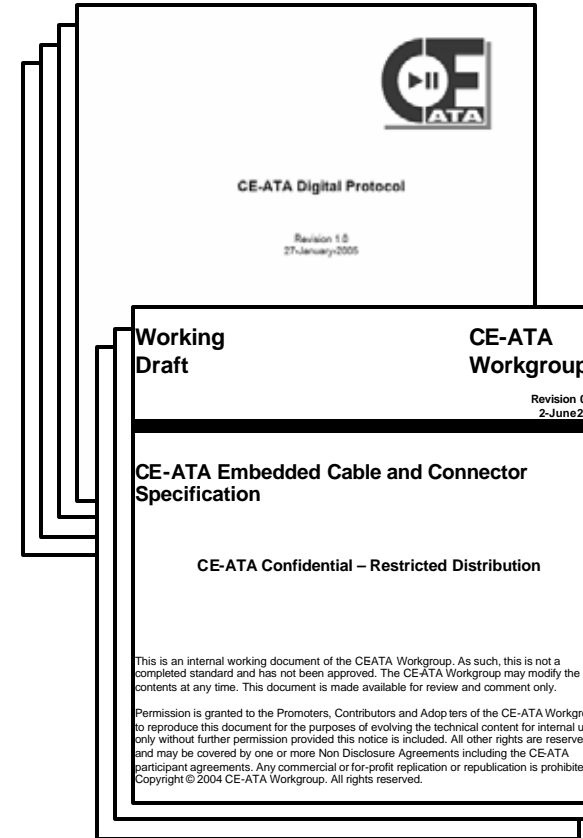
ATA

CE-ATA Digital Protocol

Revision 1.0
27-January-2005

Working Draft

CE-ATA Workgroup

Revision 0
2-June2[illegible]

CE-ATA Embedded Cable and Connector Specification

CE-ATA Confidential – Restricted Distribution

This is an internal working document of the CEATA Workgroup. As such, this is not a completed standard and has not been approved. The CE-ATA Workgroup may modify the contents at any time. This document is made available for review and comment only.

Permission is granted to the Promoters, Contributors and Adop ters of the CE-ATA Workgro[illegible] to reproduce this document for the purposes of evolving the technical content for internal u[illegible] only without further permission provided this notice is included. All other rights are reserve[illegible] and may be covered by one or more Non Disclosure Agreements including the CE-ATA participant agreements. Any commercial or for-profit replication or republication is prohibite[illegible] Copyright © 2004 CE-ATA Workgroup. All rights reserved.